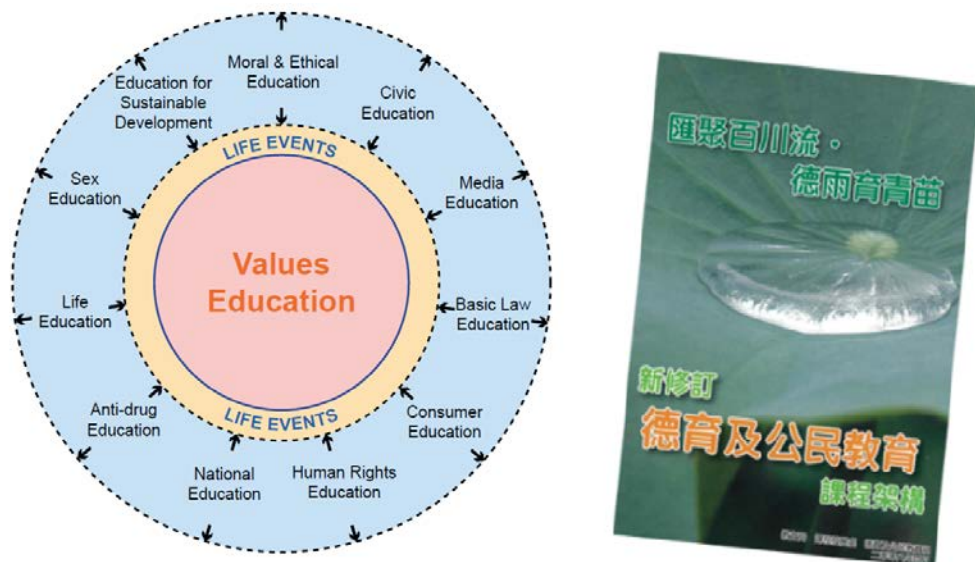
Moral & Ethical Education

Civic Education

Media Education

Basic Law Education

Consumer Education

Human Rights Education

National Education

Anti-drug Education

Life Education

Sex Education

Education for Sustainable Development

LIFE EVENTS

Values Education

LIFE EVENTS

匯聚百川流．
德雨育青苗

新修訂
德育及公民教育
課程架構

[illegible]